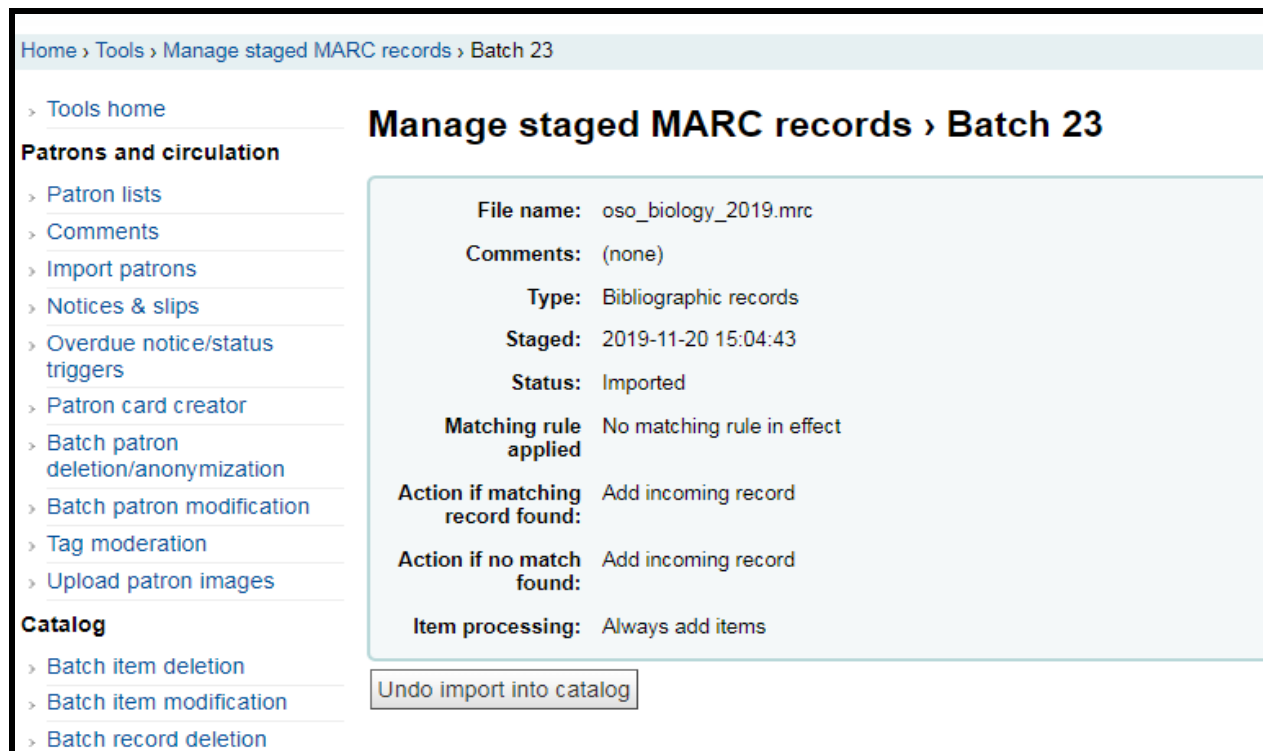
Home › Tools › Manage staged MARC records › Batch 23

› Tools home

Patrons and circulation

› Patron lists
› Comments
› Import patrons
› Notices & slips
› Overdue notice/status triggers
› Patron card creator
› Batch patron deletion/anonymization
› Batch patron modification
› Tag moderation
› Upload patron images

Catalog

› Batch item deletion
› Batch item modification
› Batch record deletion

Manage staged MARC records › Batch 23

| | |
|---|---|
| File name: | oso_biology_2019.mrc |
| Comments: | (none) |
| Type: | Bibliographic records |
| Staged: | 2019-11-20 15:04:43 |
| Status: | Imported |
| Matching rule applied | No matching rule in effect |
| Action if matching record found: | Add incoming record |
| Action if no match found: | Add incoming record |
| Item processing: | Always add items |

Undo import into catalog